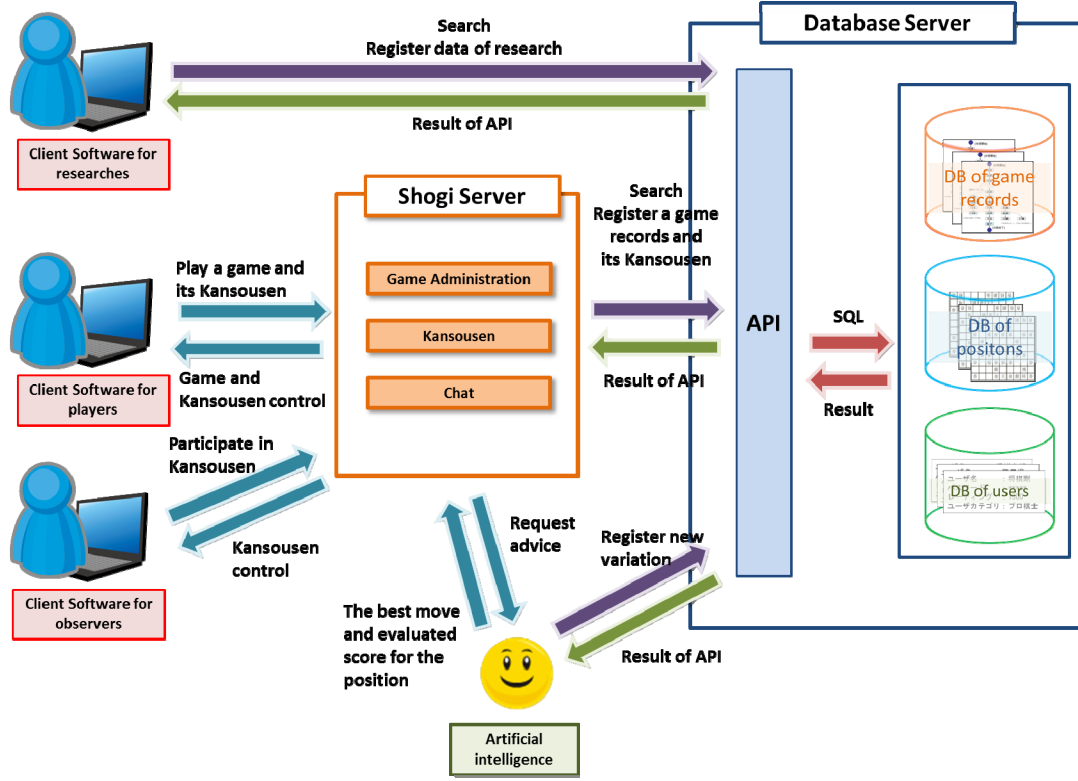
Database Server

Search
Register data of research

Result of API

Client Software for researches

Shogi Server

Game Administration

Kansousen

Chat

Search
Register a game records and its Kansousen

Result of API

API

SQL

Result

DB of game records

DB of positons

DB of users

Play a game and its Kansousen

Game and Kansousen control

Client Software for players

Participate in Kansousen

Kansousen control

Client Software for observers

Request advice

The best move and evaluated score for the position

Register new variation

Result of API

Artificial intelligence